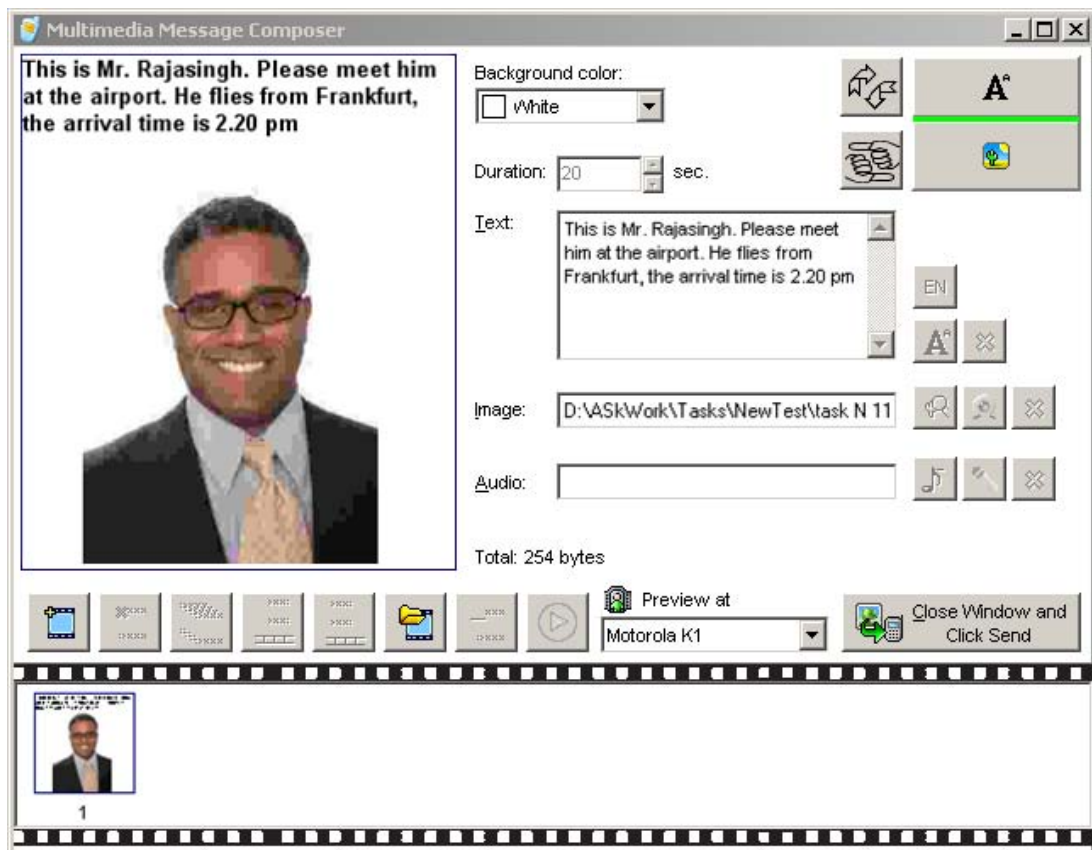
Multimedia Message Composer

This is Mr. Rajasingh. Please meet him at the airport. He flies from Frankfurt, the arrival time is 2.20 pm

Background color:
White

Duration: 20 sec.

Text:
This is Mr. Rajasingh. Please meet him at the airport. He flies from Frankfurt, the arrival time is 2.20 pm

EN

Image: D:\ASkWork\Tasks\NewTest\task N 11

Audio:

Total: 254 bytes

Preview at
Motorola K1

Close Window and Click Send

1